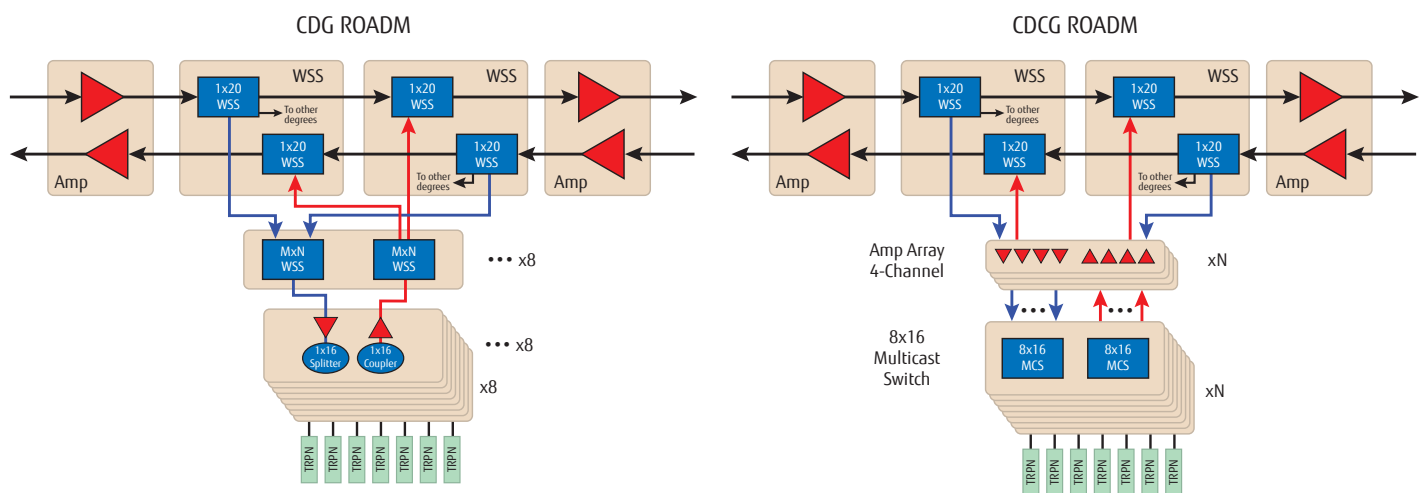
CDG ROADM

Amp

WSS
1x20 WSS
To other degrees
1x20 WSS

WSS
1x20 WSS
1x20 WSS
To other degrees

Amp

MxN WSS
MxN WSS
••• x8

1x16 Splitter
1x16 Coupler
••• x8
x8

TRPN TRPN TRPN TRPN TRPN TRPN TRPN

CDCG ROADM

Amp

WSS
1x20 WSS
To other degrees
1x20 WSS

WSS
1x20 WSS
1x20 WSS
To other degrees

Amp

Amp Array 4-Channel
xN

8x16 Multicast Switch
8x16 MCS
8x16 MCS
xN

TRPN TRPN TRPN TRPN TRPN TRPN TRPN